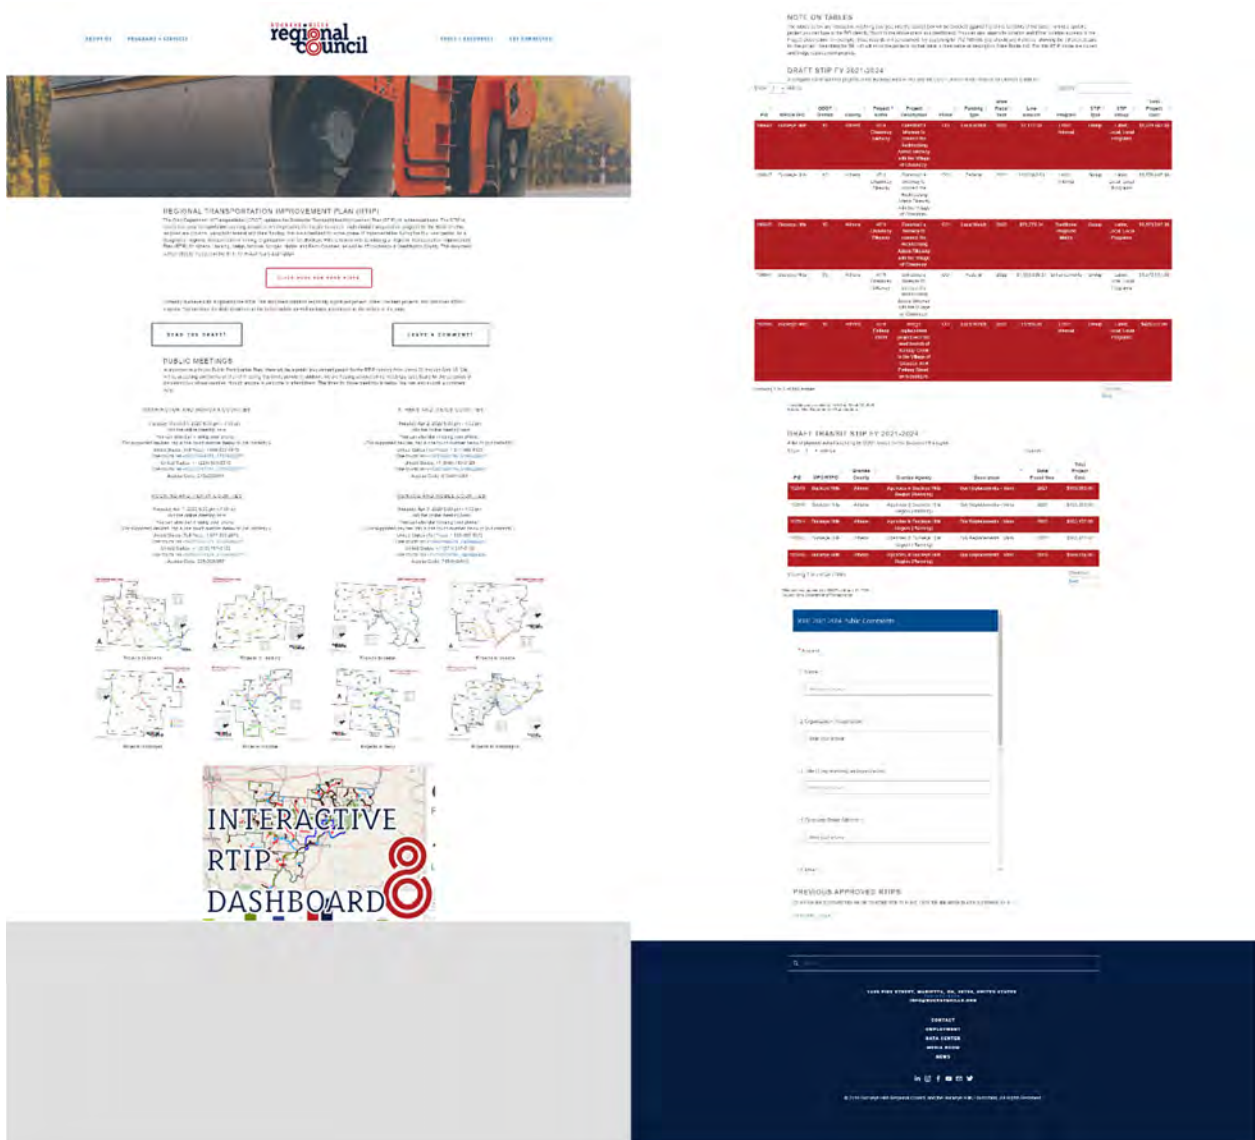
ABOUT US   PROGRAMS + SERVICES   regional council   TOOLS + RESOURCES   GET CONNECTED

REGIONAL TRANSPORTATION IMPROVEMENT PLAN (RTIP)

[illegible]

CLICK HERE FOR MORE MAPS

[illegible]

READ THE DRAFT!   LEAVE A COMMENT!

PUBLIC MEETINGS

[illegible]

INTERACTIVE RTIP DASHBOARD

NOTE ON TABLES

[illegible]

DRAFT STIP FY 2021-2024

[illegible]

DRAFT TRANSIT STIP FY 2021-2024

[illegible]

RTIP 2021-2024 Public Comments

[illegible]

PREVIOUS APPROVED RTIPS

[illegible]

CONTACT
EMPLOYMENT
DATA CENTER
MEDIA ROOM
NEWS